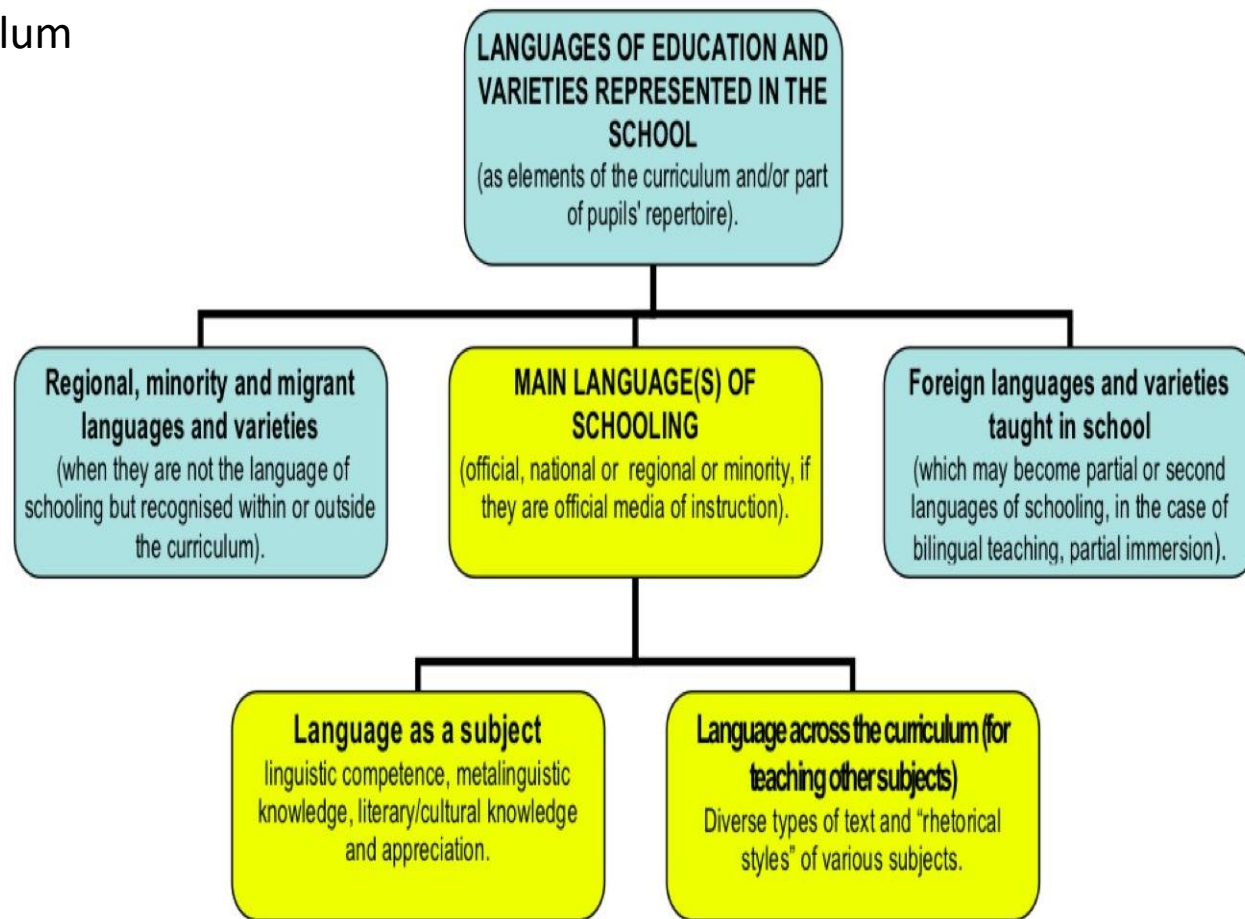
lum

LANGUAGES OF EDUCATION AND VARIETIES REPRESENTED IN THE SCHOOL
(as elements of the curriculum and/or part of pupils' repertoire).

Regional, minority and migrant languages and varieties
(when they are not the language of schooling but recognised within or outside the curriculum).

MAIN LANGUAGE(S) OF SCHOOLING
(official, national or regional or minority, if they are official media of instruction).

Foreign languages and varieties taught in school
(which may become partial or second languages of schooling, in the case of bilingual teaching, partial immersion).

Language as a subject
linguistic competence, metalinguistic knowledge, literary/cultural knowledge and appreciation.

Language across the curriculum (for teaching other subjects)
Diverse types of text and "rhetorical styles" of various subjects.